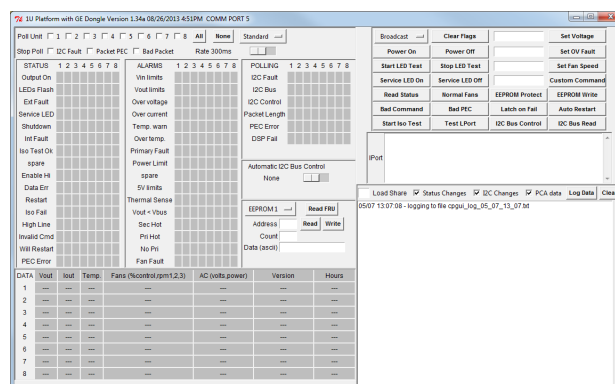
1U Platform with GE Dongle Version 1.34a 08/26/2013 4:51PM COMM PORT 5

Poll Unit 1 2 3 4 5 6 7 8 All None Standard

Stop Poll I2C Fault Packet PEC Bad Packet Rate 300ms

STATUS 1 2 3 4 5 6 7 8

Output On
LEDs Flash
Ext Fault
Service LED
Shutdown
Int Fault
Iso Test Ok
spare
Enable Hi
Data Err
Restart
Iso Fail
High Line
Invalid Cmd
Will Restart
PEC Error

ALARMS 1 2 3 4 5 6 7 8

Vin limits
Vout limits
Over voltage
Over current
Temp. warn
Over temp.
Primary Fault
Power Limit
spare
5V limits
Thermal Sense
Vout < Vbus
Sec Hot
Pri Hot
No Pri
Fan Fault

POLLING 1 2 3 4 5 6 7 8

I2C Fault
I2C Bus
I2C Control
Packet Length
PEC Error
DSP Fail

Automatic I2C Bus Control
None

EEPROM 1 Read FRU
Address Read Write
Count
Data (ascii)

| DATA | Vout | Iout | Temp. | Fans (%control,rpm1,2,3) | AC (volts,power) | Version | Hours |
|---|---|---|---|---|---|---|---|
| 1 | --- | --- | --- | --- | --- | --- | --- |
| 2 | --- | --- | --- | --- | --- | --- | --- |
| 3 | --- | --- | --- | --- | --- | --- | --- |
| 4 | --- | --- | --- | --- | --- | --- | --- |
| 5 | --- | --- | --- | --- | --- | --- | --- |
| 6 | --- | --- | --- | --- | --- | --- | --- |
| 7 | --- | --- | --- | --- | --- | --- | --- |
| 8 | --- | --- | --- | --- | --- | --- | --- |

Broadcast | Clear Flags | | Set Voltage
Power On | Power Off | | Set OV Fault
Start LED Test | Stop LED Test | | Set Fan Speed
Service LED On | Service LED Off | | Custom Command
Read Status | Normal Fans | EEPROM Protect | EEPROM Write
Bad Command | Bad PEC | Latch on Fail | Auto Restart
Start Iso Test | Test LPort | I2C Bus Control | I2C Bus Read

IPort

Load Share Status Changes I2C Changes PCA data Log Data Clea

05/07 13:07:08 - logging to file cpgui_log_05_07_13_07.txt